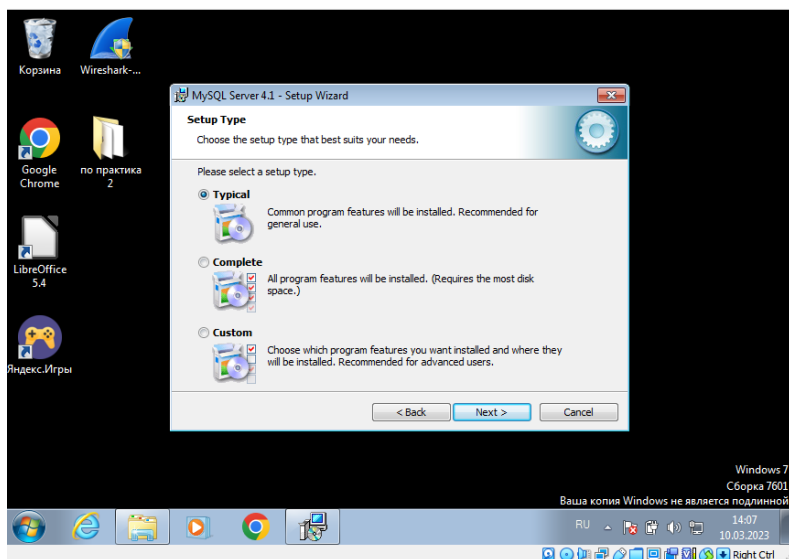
Корзина

Wireshark-...

Google Chrome

по практика 2

LibreOffice 5.4

Яндекс.Игры

MySQL Server 4.1 - Setup Wizard

Setup Type

Choose the setup type that best suits your needs.

Please select a setup type.

Typical

Common program features will be installed. Recommended for general use.

Complete

All program features will be installed. (Requires the most disk space.)

Custom

Choose which program features you want installed and where they will be installed. Recommended for advanced users.

< Back

Next >

Cancel

Windows 7
Сборка 7601
Ваша копия Windows не является подлинной

RU

14:07
10.03.2023

Right Ctrl